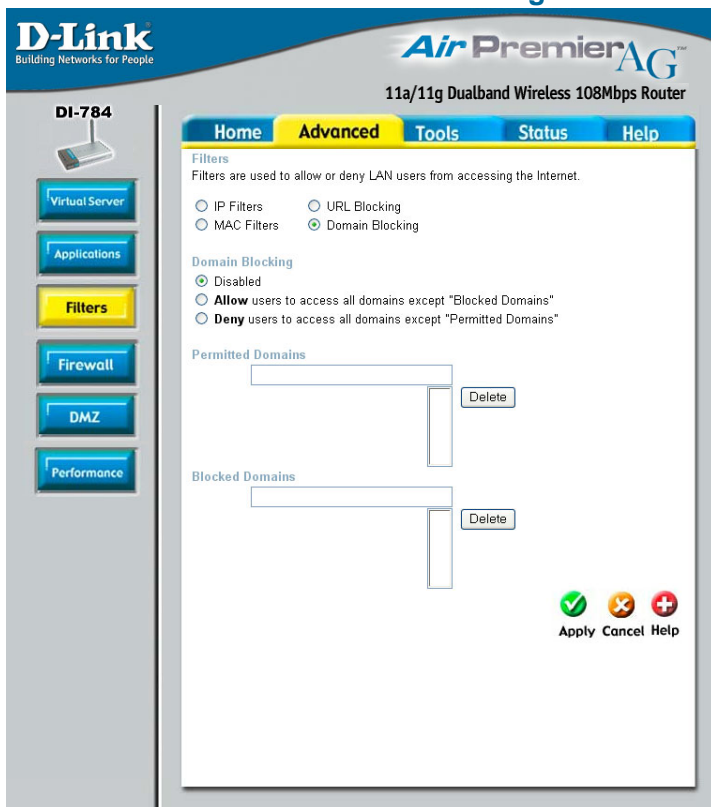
D-Link
Building Networks for People

Air Premier AG

11a/11g Dualband Wireless 108Mbps Router

DI-784

Virtual Server
Applications
Filters
Firewall
DMZ
Performance

Home | Advanced | Tools | Status | Help

Filters
Filters are used to allow or deny LAN users from accessing the Internet.

IP Filters
URL Blocking
MAC Filters
Domain Blocking

Domain Blocking
Disabled
**Allow** users to access all domains except "Blocked Domains"
**Deny** users to access all domains except "Permitted Domains"

Permitted Domains

Delete

Blocked Domains

Delete

Apply Cancel Help